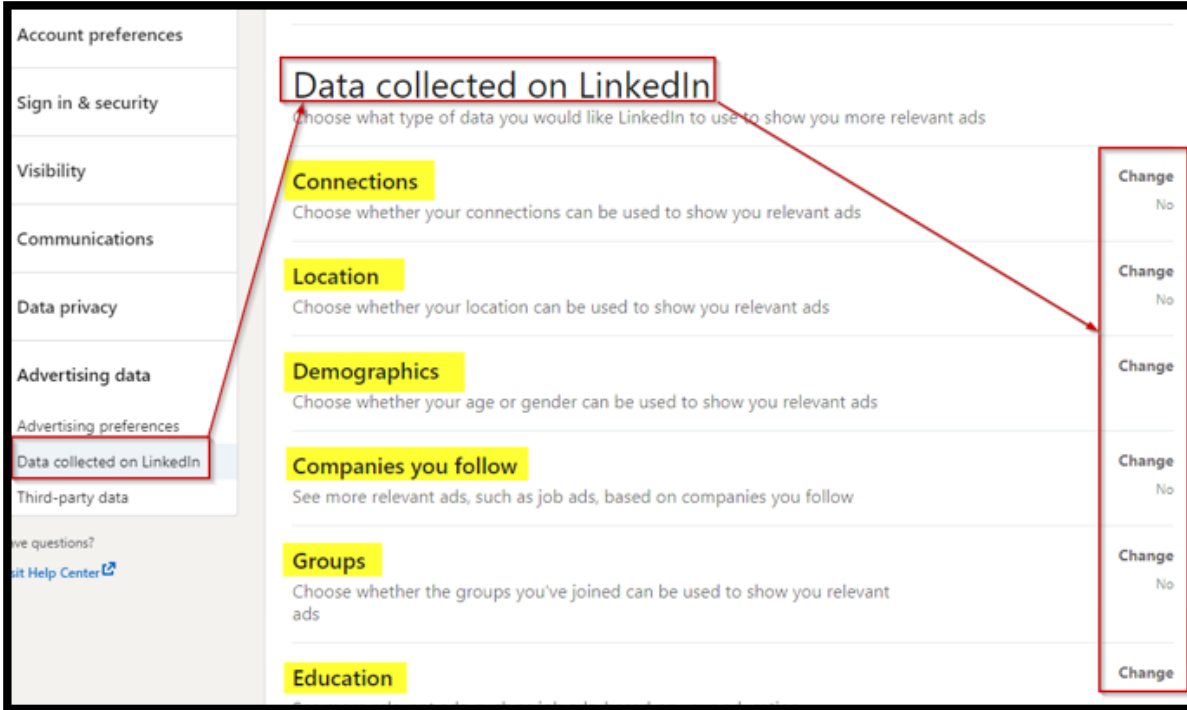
Account preferences

Sign in & security

Visibility

Communications

Data privacy

Advertising data

Advertising preferences

Data collected on LinkedIn

Third-party data

ve questions?

sit Help Center

Data collected on LinkedIn

Choose what type of data you would like LinkedIn to use to show you more relevant ads

Connections

Choose whether your connections can be used to show you relevant ads

Change

No

Location

Choose whether your location can be used to show you relevant ads

Change

No

Demographics

Choose whether your age or gender can be used to show you relevant ads

Change

Companies you follow

See more relevant ads, such as job ads, based on companies you follow

Change

No

Groups

Choose whether the groups you've joined can be used to show you relevant ads

Change

No

Education

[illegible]

Change